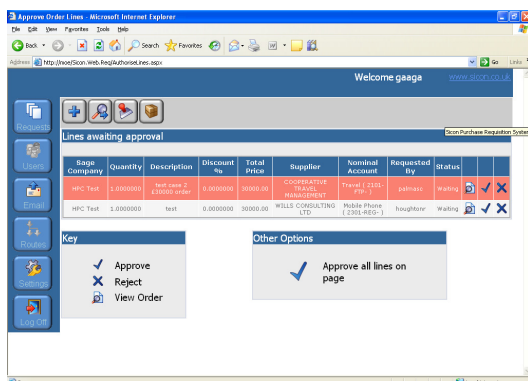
Approve Order Lines - Microsoft Internet Explorer

File Edit View Favorites Tools Help

Back Search Favorites

Address http://moe/Sicon.Web.Req/AuthoriseLines.aspx Go Links

Welcome gaaga www.sicon.co.uk

Requests
Users
Email
Routes
Settings
Log Off

Lines awaiting approval

Sicon Purchase Requisition System

| Sage Company | Quantity | Description | Discount % | Total Price | Supplier | Nominal Account | Requested By | Status | | | |
|---|---|---|---|---|---|---|---|---|---|---|---|
| HPC Test | 1.0000000 | test case 2 £30000 order | 0.0000000 | 30000.00 | COOPERATIVE TRAVEL MANAGEMENT | Travel ( 2101-PTP- ) | palmasc | Waiting | | | |
| HPC Test | 1.0000000 | test | 0.0000000 | 30000.00 | WILLS CONSULTING LTD | Mobile Phone ( 2301-REG- ) | houghtonr | Waiting | | | |

Key

Approve
Reject
View Order

Other Options

Approve all lines on page